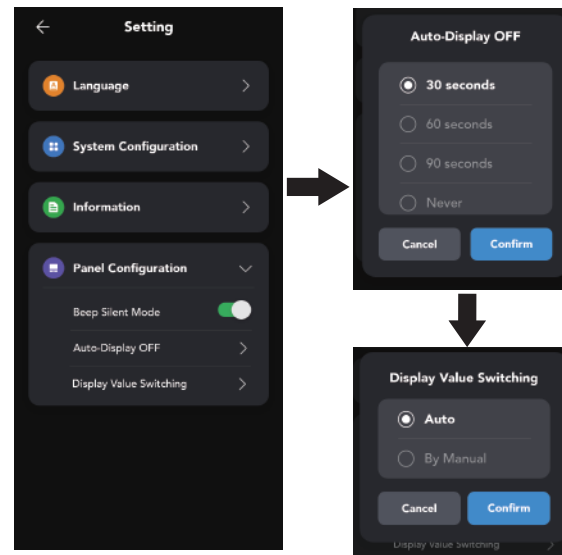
Setting

Language

System Configuration

Information

Panel Configuration

Beep Silent Mode

Auto-Display OFF

Display Value Switching

Auto-Display OFF

30 seconds

60 seconds

90 seconds

Never

Cancel

Confirm

Display Value Switching

Auto

By Manual

Cancel

Confirm

Display Value Switching